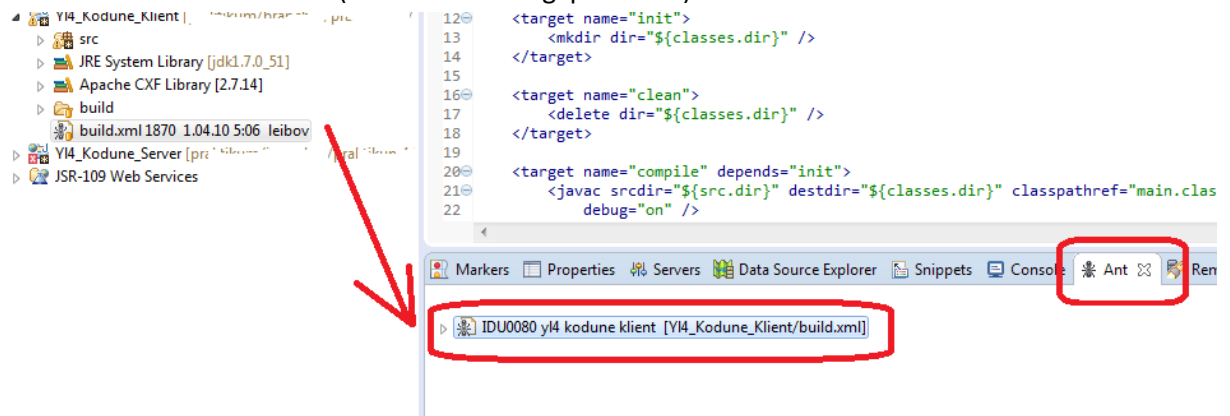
Yl4_Kodune_Klient [ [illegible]tikum/branch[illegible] pr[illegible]
src
JRE System Library [jdk1.7.0_51]
Apache CXF Library [2.7.14]
build
build.xml 1870 1.04.10 5:06 leibov
Yl4_Kodune_Server [pra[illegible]tikum/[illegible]/pral tikum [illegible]
JSR-109 Web Services

12 <target name="init">
13 <mkdir dir="${classes.dir}" />
14 </target>
15
16 <target name="clean">
17 <delete dir="${classes.dir}" />
18 </target>
19
20 <target name="compile" depends="init">
21 <javac srcdir="${src.dir}" destdir="${classes.dir}" classpathref="main.clas
22 debug="on" />

Markers Properties Servers Data Source Explorer Snippets Console Ant Rem

IDU0080 yl4 kodune klient [Yl4_Kodune_Klient/build.xml]